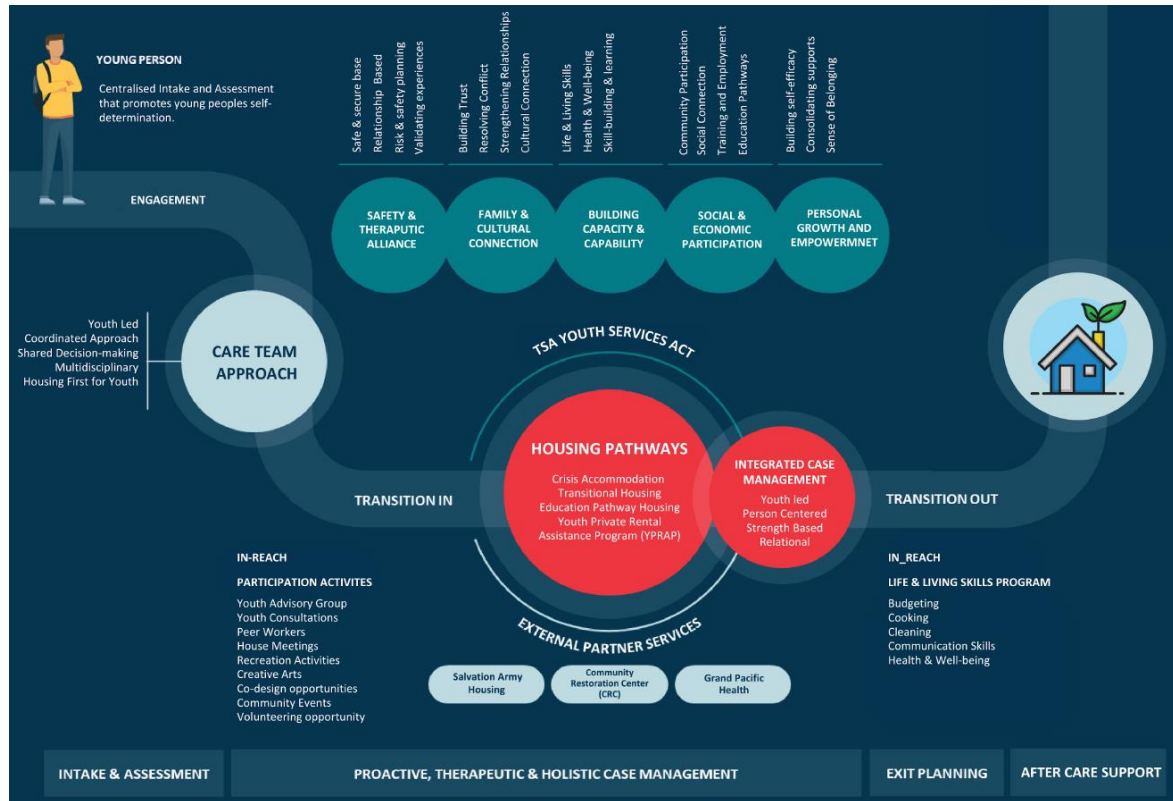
YOUNG PERSON

Centralised Intake and Assessment that promotes young peoples self-determination.

ENGAGEMENT

Safe & secure base
Relationship Based
Risk & safety planning
Validating experiences

Building Trust
Resolving Conflict
Strengthening Relationships
Cultural Connection

Life & Living Skills
Health & Well-being
Skill-building & learning

Community Participation
Social Connection
Training and Employment
Education Pathways

Building self-efficacy
Consolidating supports
Sense of Belonging

SAFETY & THERAPUTIC ALLIANCE

FAMILY & CULTURAL CONNECTION

BUILDING CAPACITY & CAPABILITY

SOCIAL & ECONOMIC PARTICIPATION

PERSONAL GROWTH AND EMPOWERMNET

Youth Led
Coordinated Approach
Shared Decision-making
Multidisciplinary
Housing First for Youth

CARE TEAM APPROACH

TSA YOUTH SERVICES ACT

HOUSING PATHWAYS

Crisis Accommodation
Transitional Housing
Education Pathway Housing
Youth Private Rental Assistance Program (YPRAP)

INTEGRATED CASE MANAGEMENT

Youth led
Person Centered
Strength Based
Relational

TRANSITION IN

TRANSITION OUT

IN-REACH

PARTICIPATION ACTIVITES

Youth Advisory Group
Youth Consultations
Peer Workers
House Meetings
Recreation Activities
Creative Arts
Co-design opportunities
Community Events
Volunteering opportunity

EXTERNAL PARTNER SERVICES

Salvation Army Housing

Community Restoration Center (CRC)

Grand Pacific Health

IN_REACH

LIFE & LIVING SKILLS PROGRAM

Budgeting
Cooking
Cleaning
Communication Skills
Health & Well-being

INTAKE & ASSESSMENT

PROACTIVE, THERAPEUTIC & HOLISTIC CASE MANAGEMENT

EXIT PLANNING

AFTER CARE SUPPORT